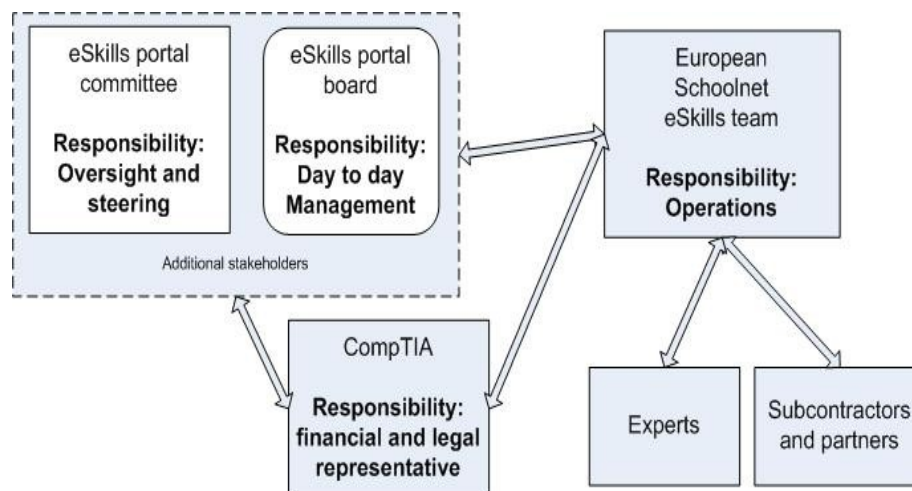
eSkills portal committee

**Responsibility: Oversight and steering**

eSkills portal board

**Responsibility: Day to day Management**

Additional stakeholders

European Schoolnet eSkills team

**Responsibility: Operations**

CompTIA

**Responsibility: financial and legal representative**

Experts

Subcontractors and partners